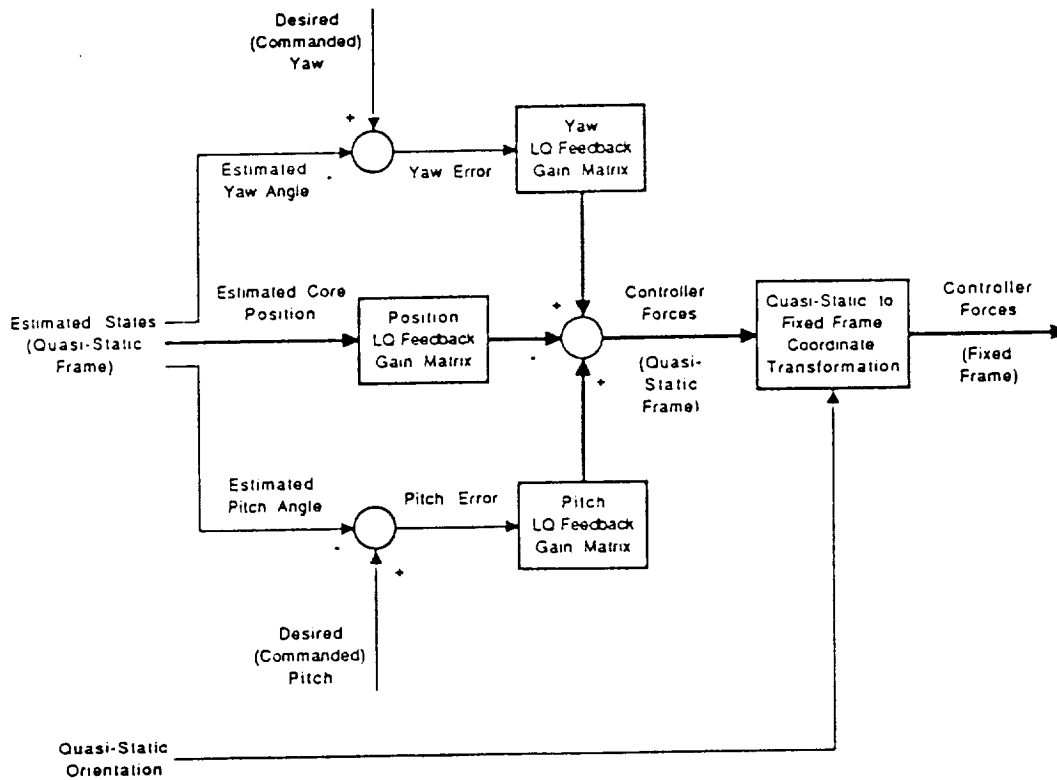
Desired (Commanded) Yaw

+

Estimated Yaw Angle

-

Yaw Error

Yaw LQ Feedback Gain Matrix

Estimated Core Position

Estimated States (Quasi-Static Frame)

Position LQ Feedback Gain Matrix

+

-

+

Controller Forces

(Quasi-Static Frame)

Quasi-Static to Fixed Frame Coordinate Transformation

Controller Forces

(Fixed Frame)

Estimated Pitch Angle

Pitch Error

-

+

Pitch LQ Feedback Gain Matrix

Desired (Commanded) Pitch

Quasi-Static Orientation